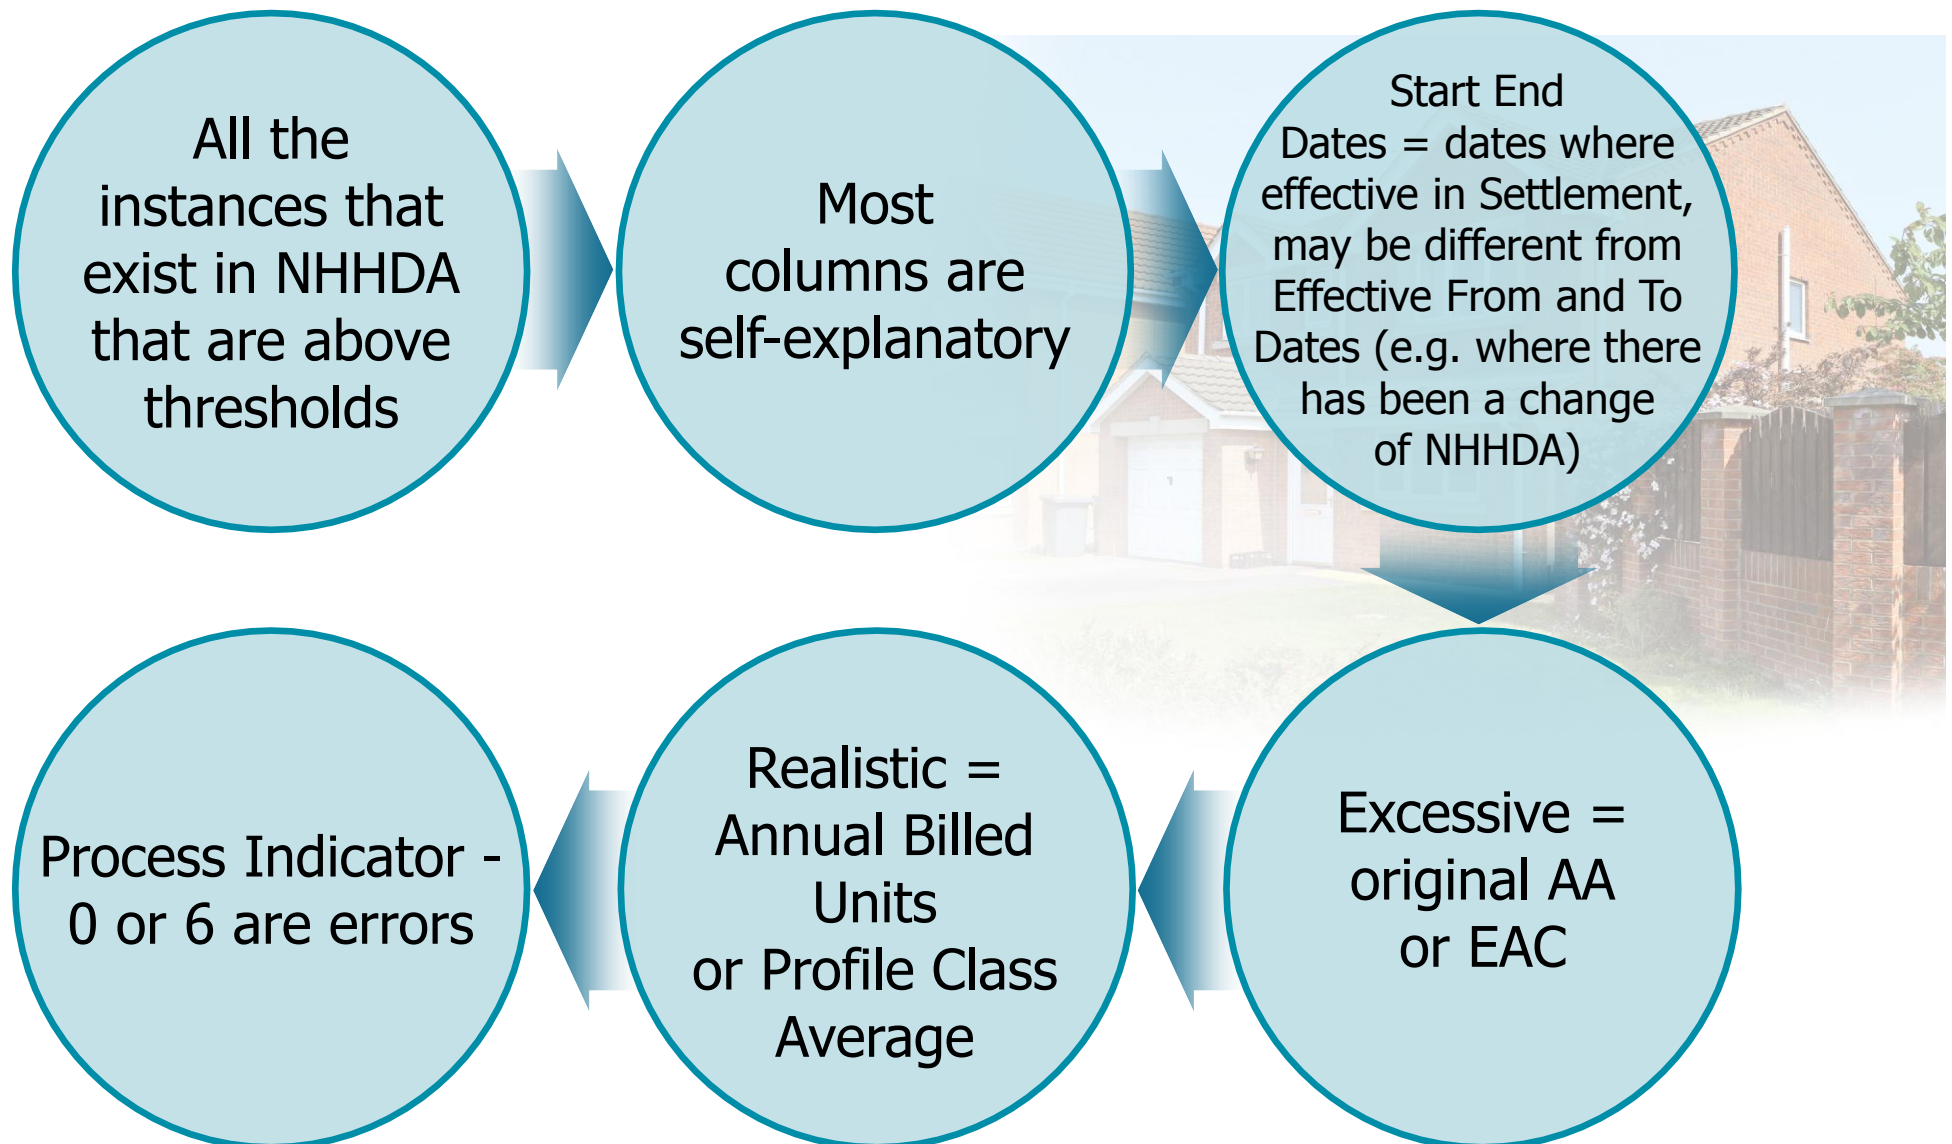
All the instances that exist in NHHDA that are above thresholds

Most columns are self-explanatory

Start End Dates = dates where effective in Settlement, may be different from Effective From and To Dates (e.g. where there has been a change of NHHDA)

Excessive = original AA or EAC

Realistic = Annual Billed Units or Profile Class Average

Process Indicator - 0 or 6 are errors